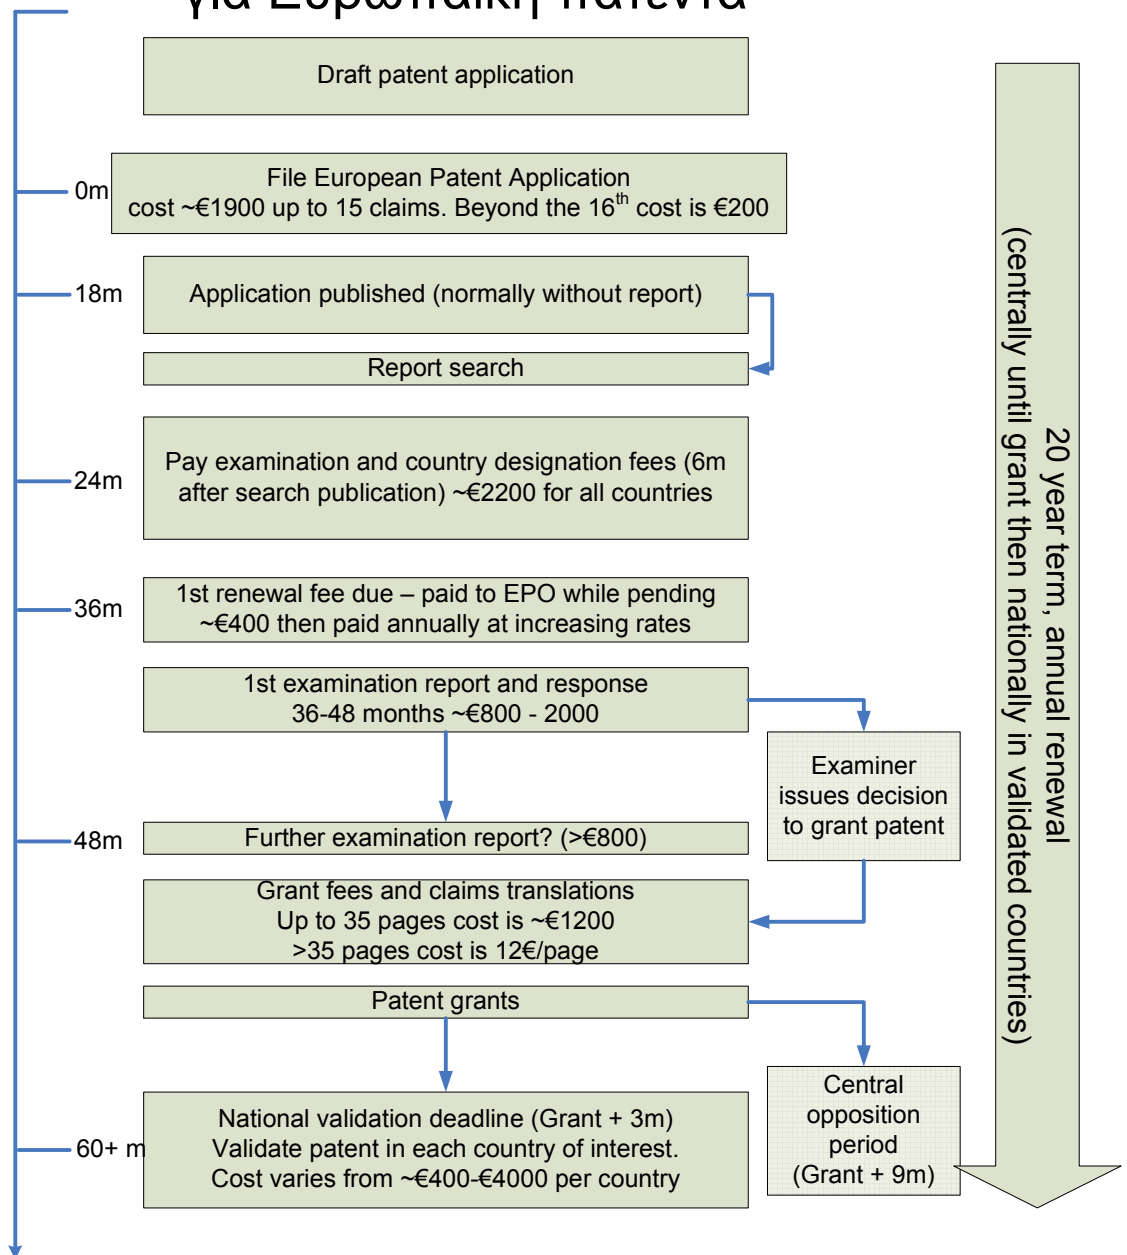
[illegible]

Draft patent application

0m

File European Patent Application cost ~€1900 up to 15 claims. Beyond the 16$^{th}$ cost is €200

18m

Application published (normally without report)

Report search

24m

Pay examination and country designation fees (6m after search publication) ~€2200 for all countries

36m

1st renewal fee due – paid to EPO while pending ~€400 then paid annually at increasing rates

1st examination report and response 36-48 months ~€800 - 2000

Examiner issues decision to grant patent

48m

Further examination report? (>€800)

Grant fees and claims translations
Up to 35 pages cost is ~€1200
>35 pages cost is 12€/page

Patent grants

Central opposition period (Grant + 9m)

60+ m

National validation deadline (Grant + 3m)
Validate patent in each country of interest.
Cost varies from ~€400-€4000 per country

20 year term, annual renewal (centrally until grant then nationally in validated countries)